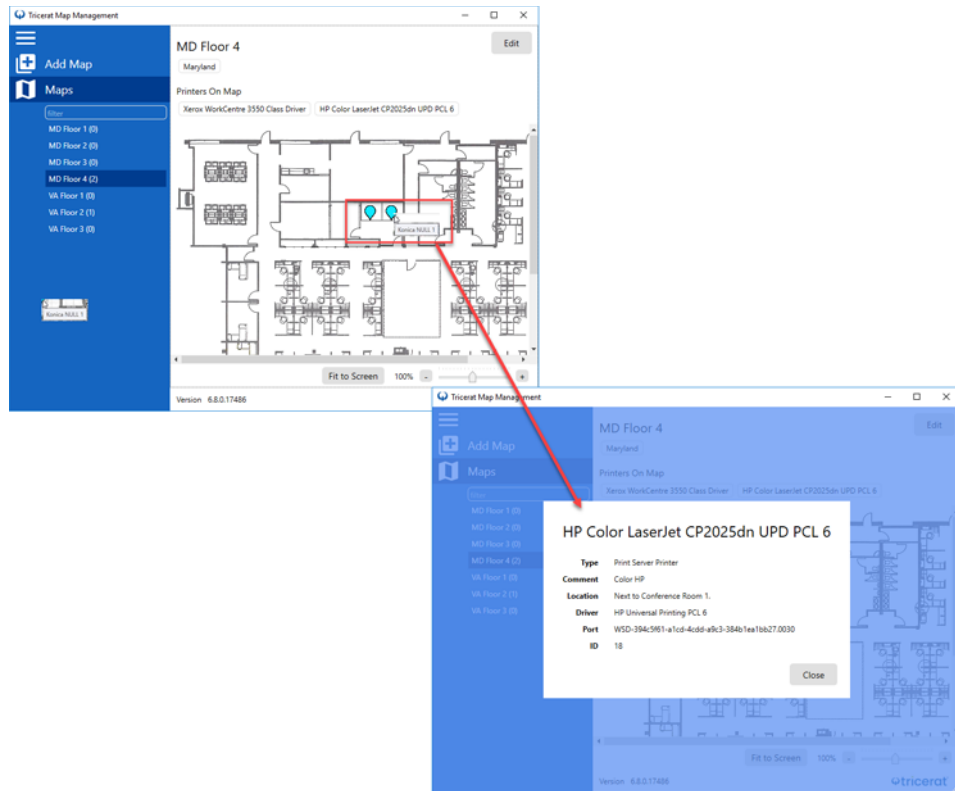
Tricerat Map Management

Add Map

Maps

filter

MD Floor 1 (0)
MD Floor 2 (0)
MD Floor 3 (0)
MD Floor 4 (2)
VA Floor 1 (0)
VA Floor 2 (1)
VA Floor 3 (0)

Konica NULL 1

MD Floor 4

Edit

Maryland

Printers On Map

Xerox WorkCentre 3550 Class Driver

HP Color LaserJet CP2025dn UPD PCL 6

Konica NULL 1

Fit to Screen

100%

Version 6.8.0.17486

Tricerat Map Management

Add Map

Maps

filter

MD Floor 1 (0)
MD Floor 2 (0)
MD Floor 3 (0)
MD Floor 4 (2)
VA Floor 1 (0)
VA Floor 2 (1)
VA Floor 3 (0)

MD Floor 4

Edit

Maryland

Printers On Map

Xerox WorkCentre 3550 Class Driver

HP Color LaserJet CP2025dn UPD PCL 6

HP Color LaserJet CP2025dn UPD PCL 6

| | |
|---|---|
| Type | Print Server Printer |
| Comment | Color HP |
| Location | Next to Conference Room 1. |
| Driver | HP Universal Printing PCL 6 |
| Port | WSD-394c5f61-a1cd-4cdd-a9c3-384b1ea1bb27.0030 |
| ID | 18 |

Close

Fit to Screen

100%

Version 6.8.0.17486

tricerat